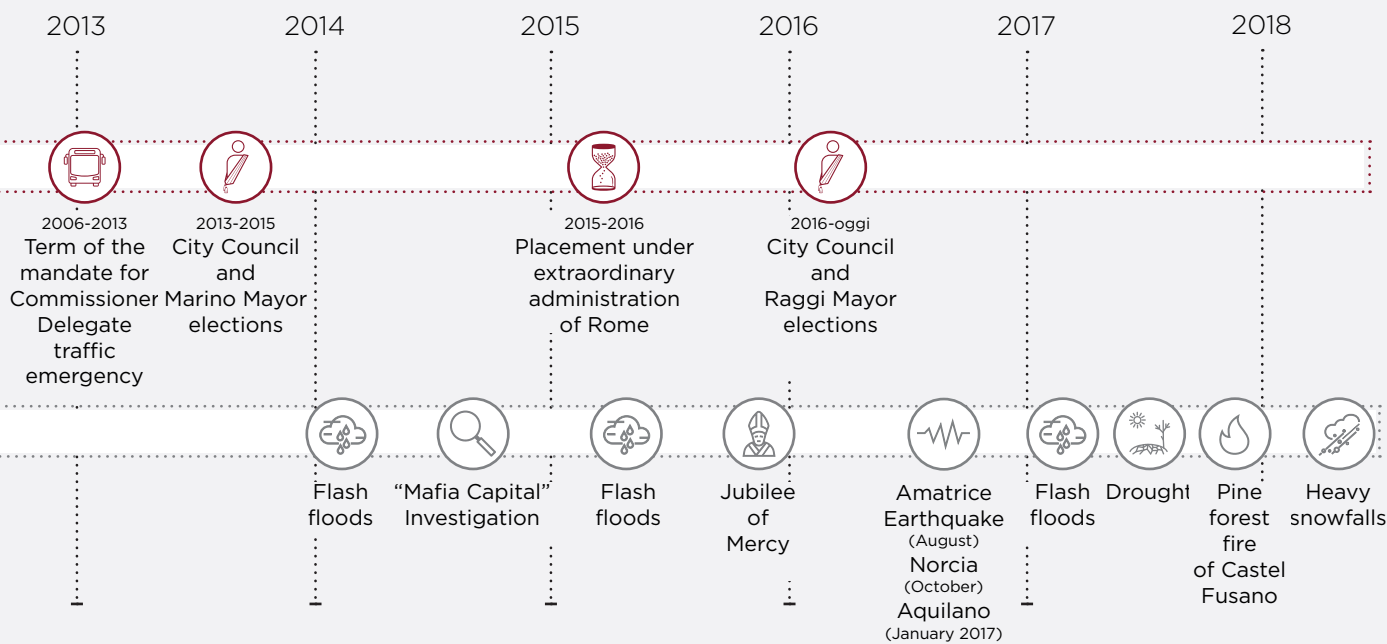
2013
2014
2015
2016
2017
2018

2006-2013
Term of the mandate for Commissioner Delegate traffic emergency

2013-2015
City Council and Marino Mayor elections

2015-2016
Placement under extraordinary administration of Rome

2016-oggi
City Council and Raggi Mayor elections

Flash floods

“Mafia Capital” Investigation

Flash floods

Jubilee of Mercy

Amatrice Earthquake
(August)
Norcia
(October)
Aquilano
(January 2017)

Flash floods

Drought

Pine forest fire of Castel Fusano

Heavy snowfalls